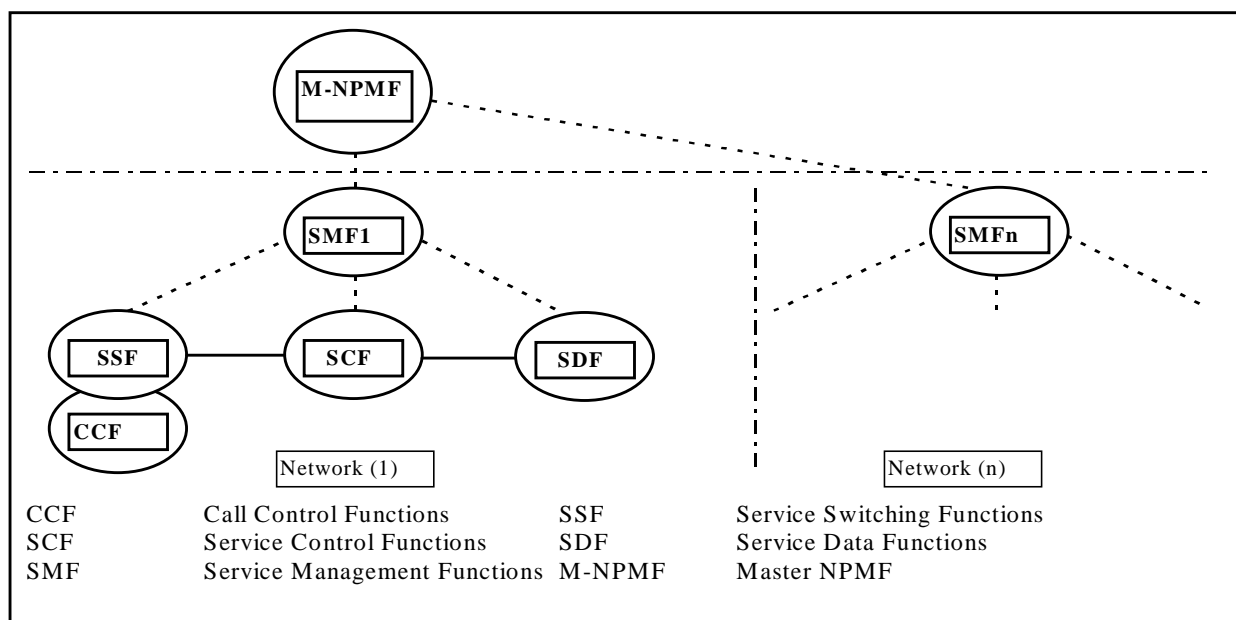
M-NPMF

SMF1

SMFn

SSF

SCF

SDF

CCF

Network (1)

Network (n)

| | | | |
|---|---|---|---|
| CCF | Call Control Functions | SSF | Service Switching Functions |
| SCF | Service Control Functions | SDF | Service Data Functions |
| SMF | Service Management Functions | M-NPMF | Master NPMF |